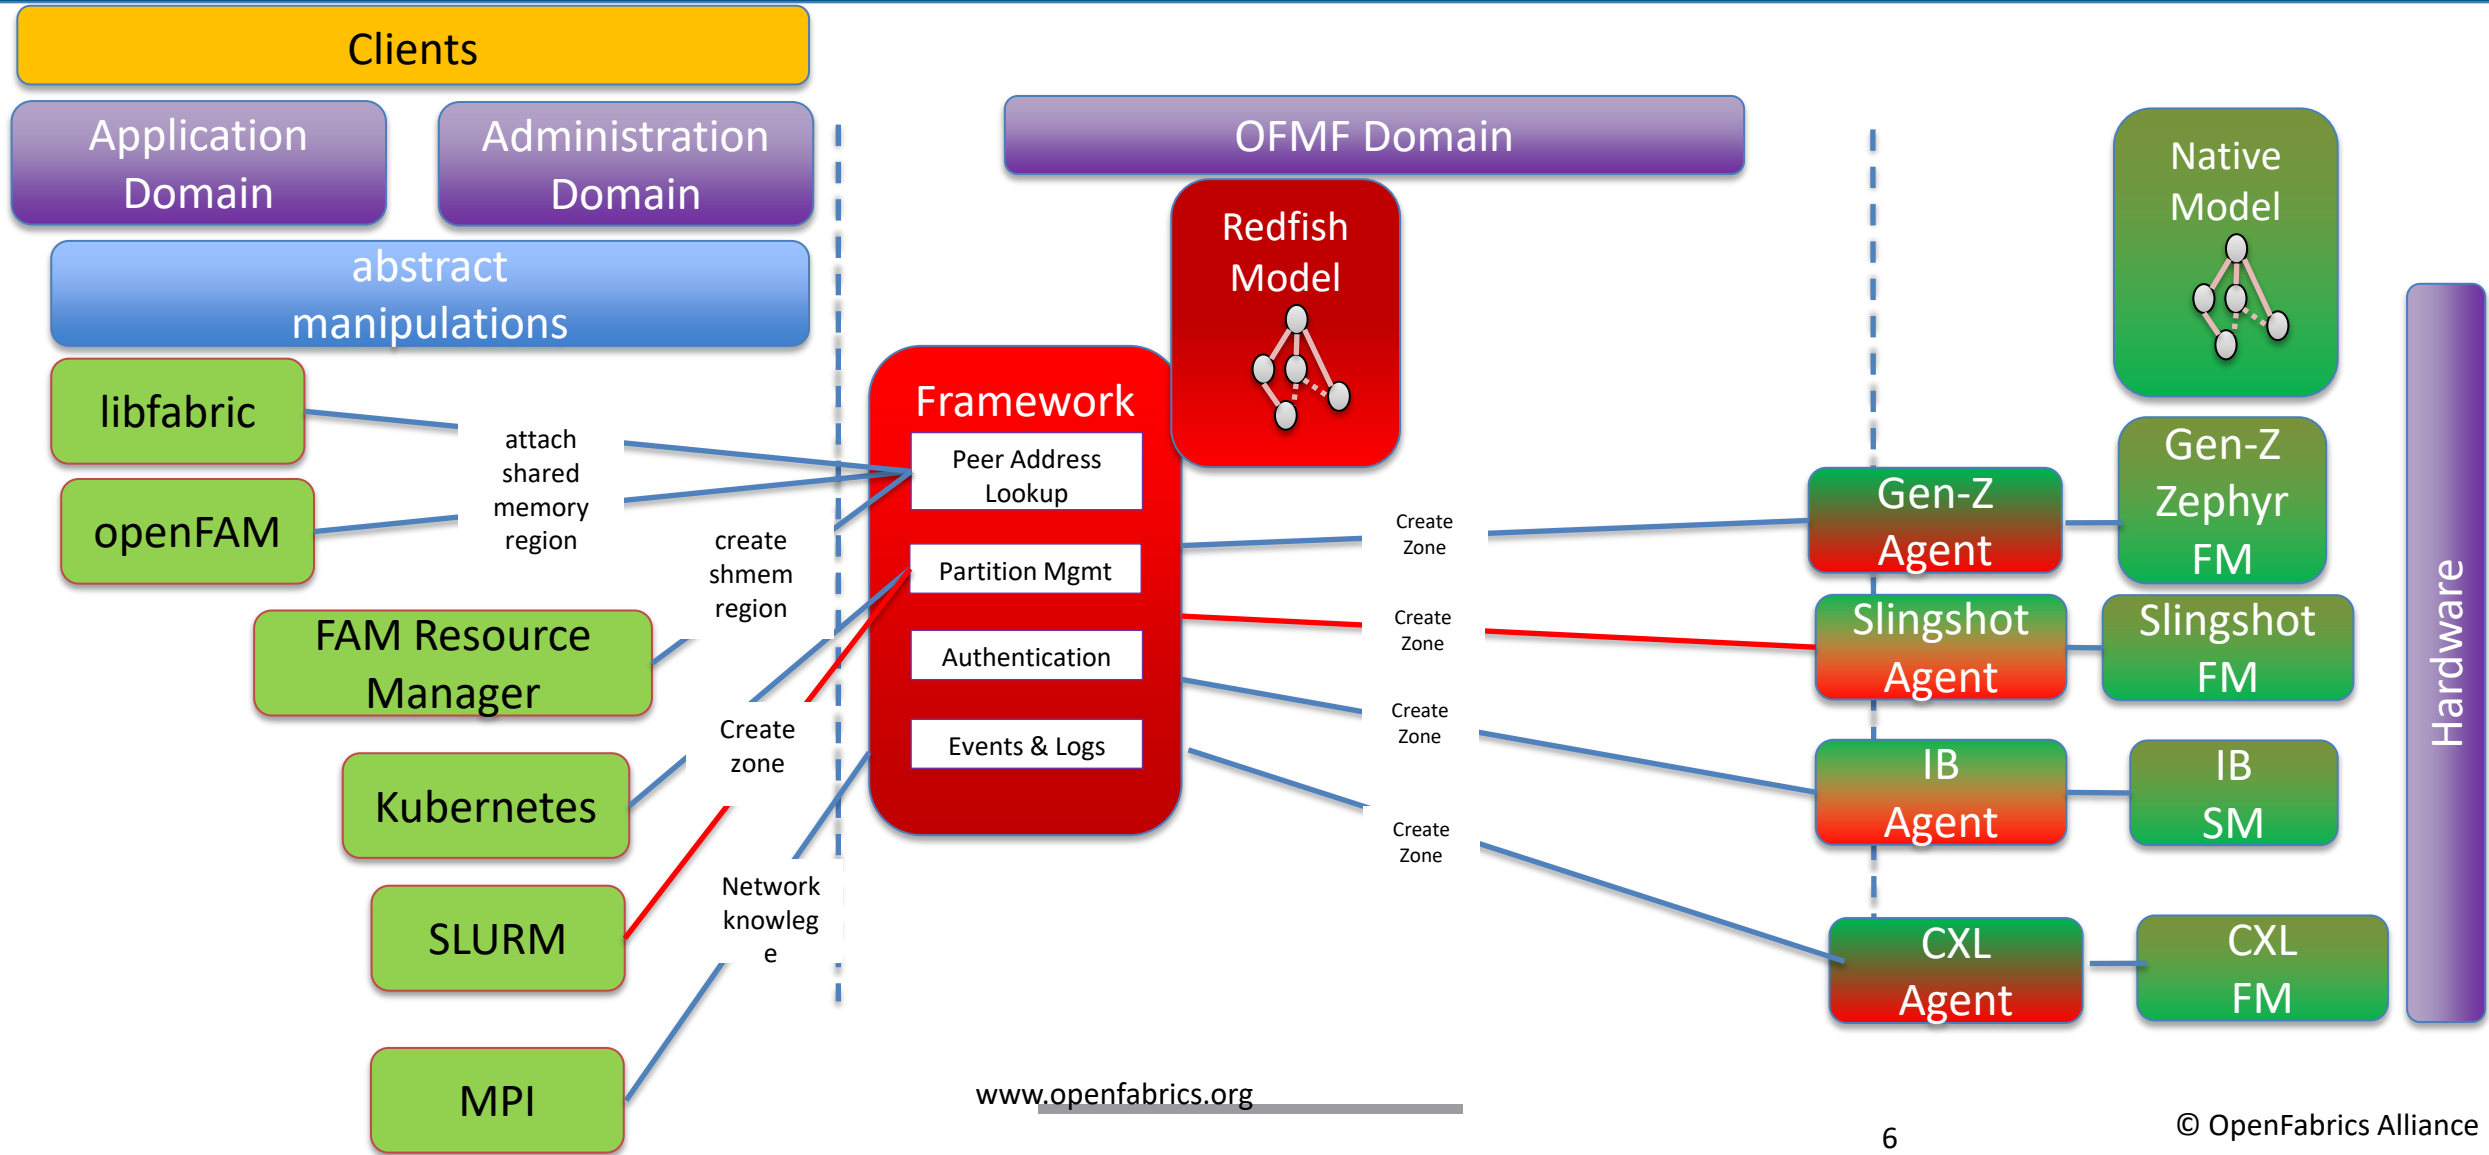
Clients

Application Domain

Administration Domain

abstract manipulations

libfabric

openFAM

FAM Resource Manager

Kubernetes

SLURM

MPI

attach shared memory region

create shmem region

Create zone

Network knowlege

OFMF Domain

Redfish Model

Framework

Peer Address Lookup

Partition Mgmt

Authentication

Events & Logs

Create Zone

Create Zone

Create Zone

Create Zone

Native Model

Gen-Z Agent

Gen-Z Zephyr FM

Slingshot Agent

Slingshot FM

IB Agent

IB SM

CXL Agent

CXL FM

Hardware

www.openfabrics.org

6

© OpenFabrics Alliance